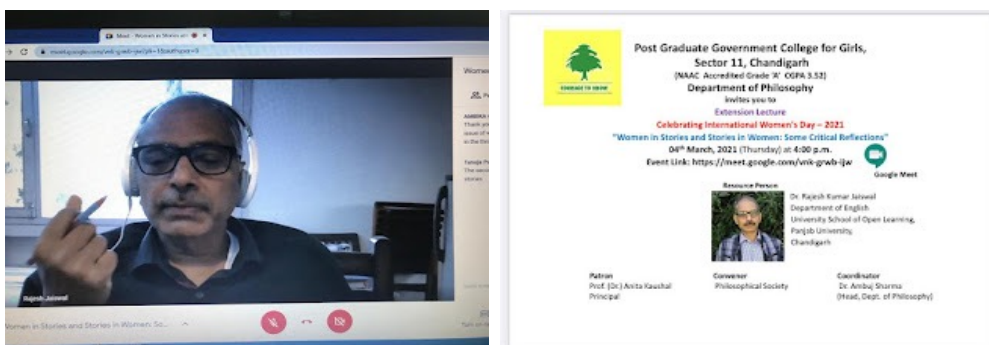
Meet - Women in Stories an

meet.google.com/vnk-grwb-ijw?pli=1&authuser=0

Women

Rajesh Jaiswal

Women in Stories and Stories in Women: So...

COURAGE TO GROW

Post Graduate Government College for Girls, Sector 11, Chandigarh

(NAAC Accredited Grade 'A' CGPA 3.52)

Department of Philosophy

invites you to

Extension Lecture

Celebrating International Women's Day – 2021

"Women in Stories and Stories in Women: Some Critical Reflections"

04th March, 2021 (Thursday) at 4:00 p.m.

Event Link: https://meet.google.com/vnk-grwb-ijw

Google Meet

Resource Person

Dr. Rajesh Kumar Jaiswal
Department of English
University School of Open Learning,
Panjab University,
Chandigarh

| Patron | Convener | Coordinator |
|---|---|---|
| Prof. (Dr.) Anita Kaushal | Philosophical Society | Dr. Ambuj Sharma |
| Principal | | (Head, Dept. of Philosophy) |